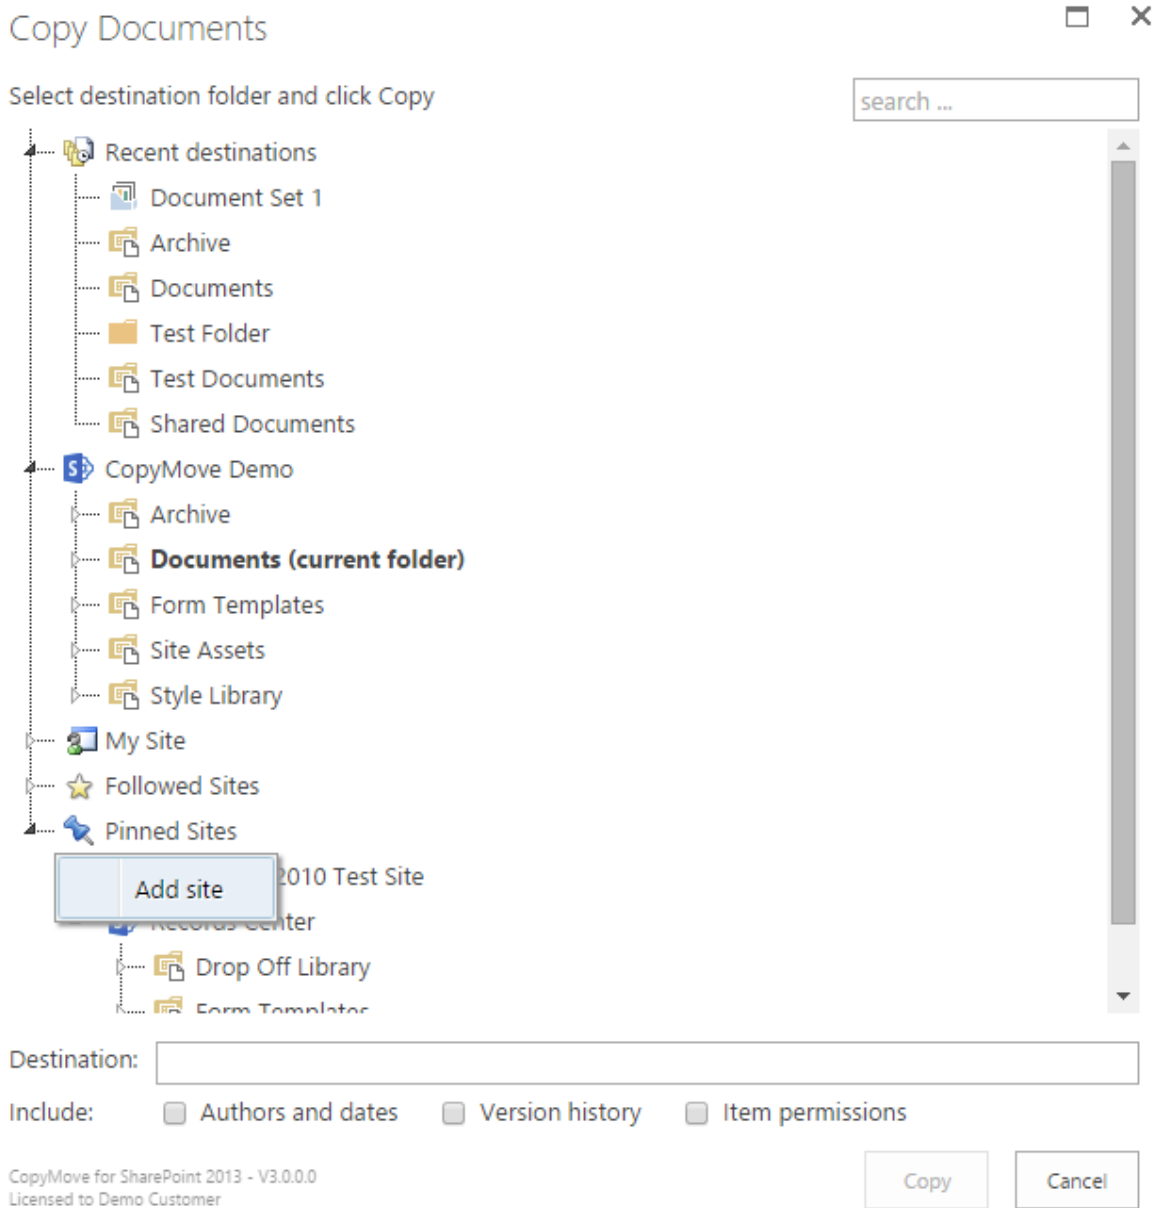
Copy Documents

Select destination folder and click Copy

search ...

Recent destinations
Document Set 1
Archive
Documents
Test Folder
Test Documents
Shared Documents
CopyMove Demo
Archive
**Documents (current folder)**
Form Templates
Site Assets
Style Library
My Site
Followed Sites
Pinned Sites
Add site
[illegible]2010 Test Site
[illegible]ter
Drop Off Library
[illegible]

Destination:

Include: Authors and dates Version history Item permissions

CopyMove for SharePoint 2013 - V3.0.0.0
Licensed to Demo Customer

Copy
Cancel